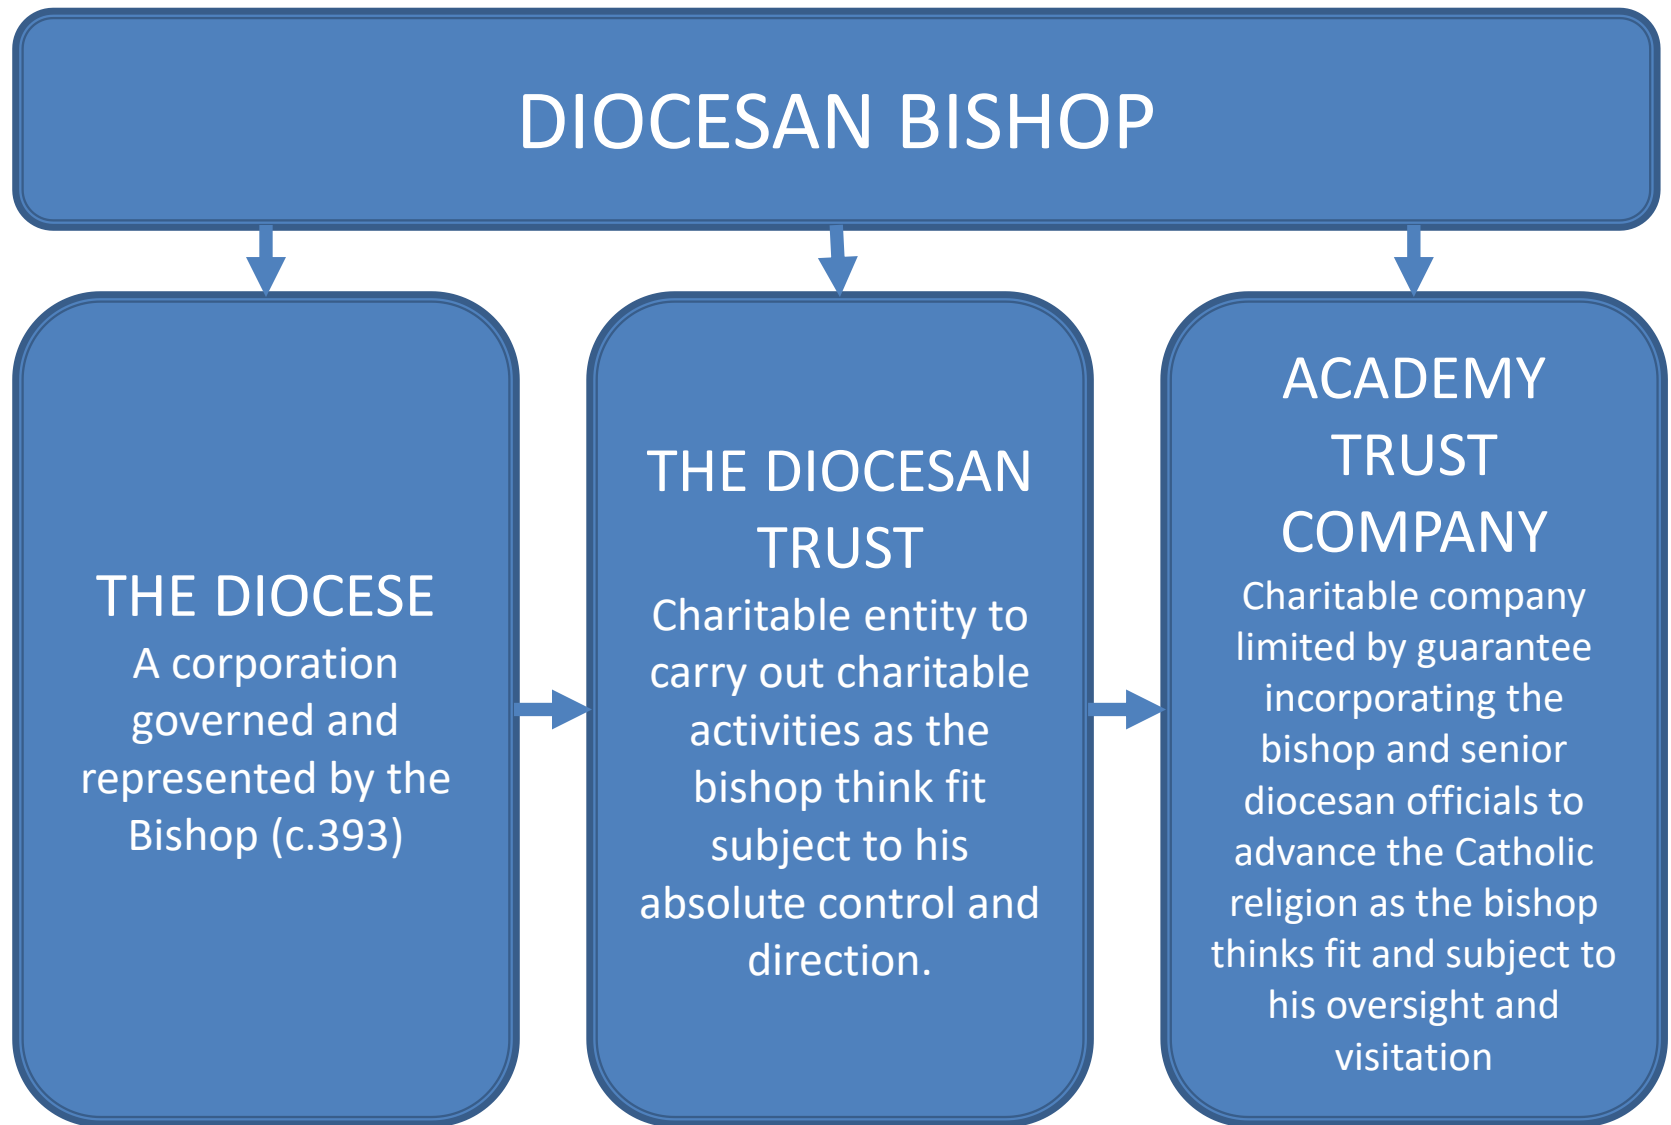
DIOCESAN BISHOP

THE DIOCESE
A corporation governed and represented by the Bishop (c.393)

THE DIOCESAN TRUST
Charitable entity to carry out charitable activities as the bishop think fit subject to his absolute control and direction.

ACADEMY TRUST COMPANY
Charitable company limited by guarantee incorporating the bishop and senior diocesan officials to advance the Catholic religion as the bishop thinks fit and subject to his oversight and visitation